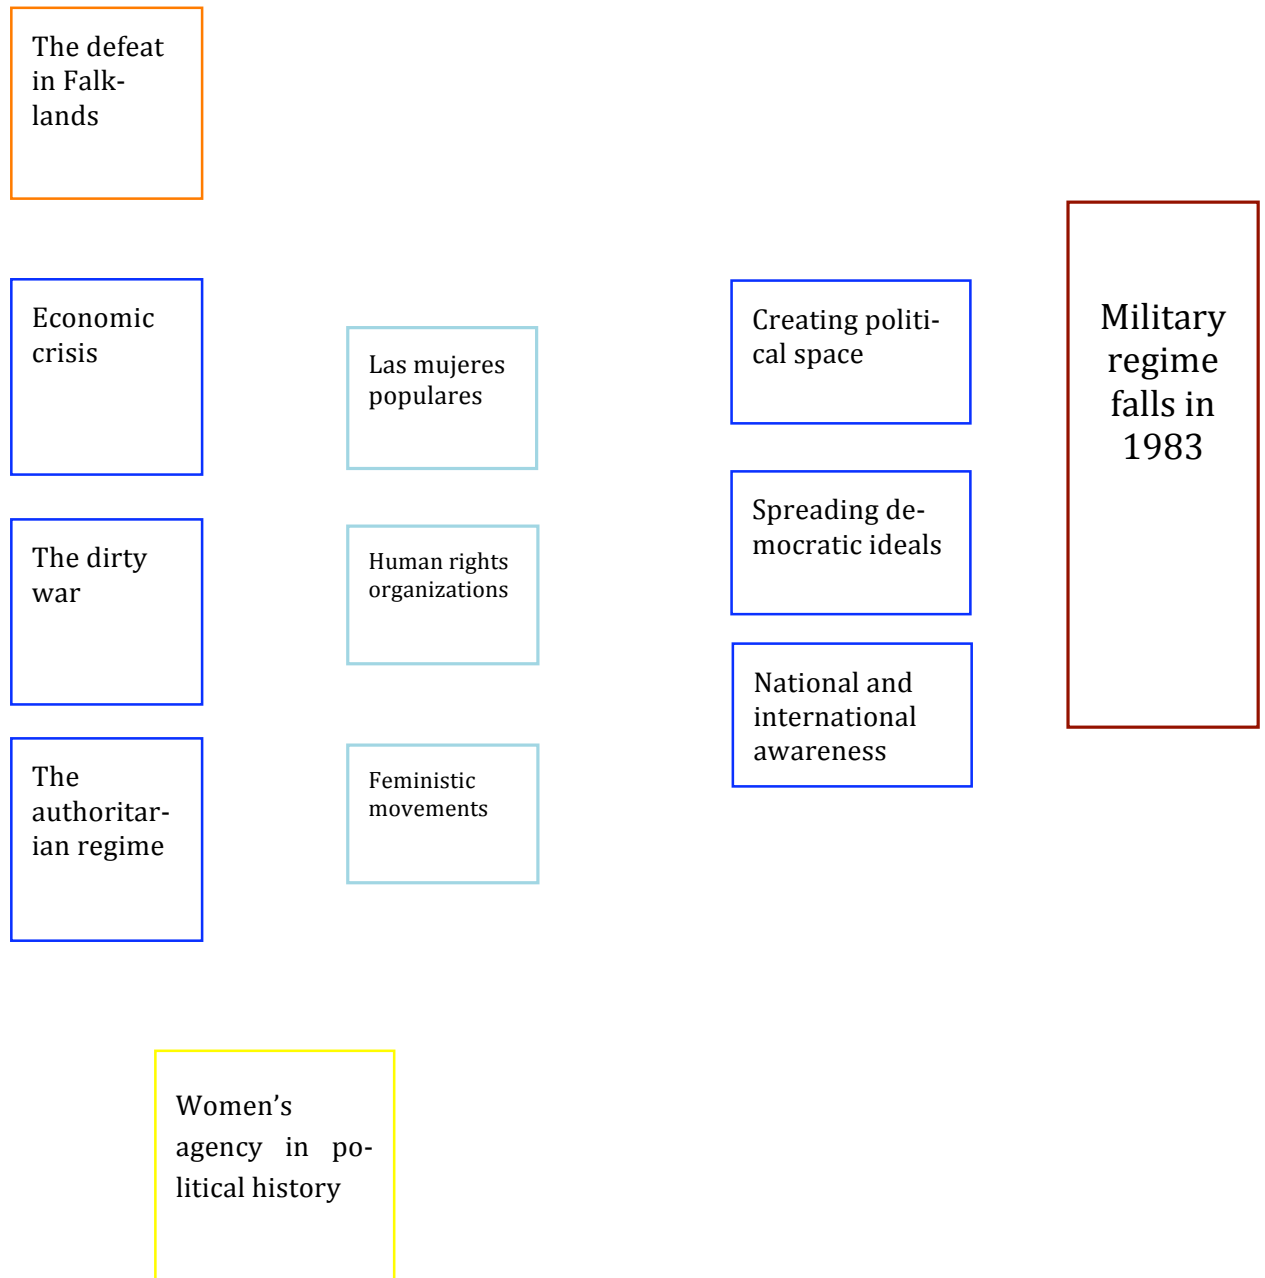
The defeat in Falklands

Economic crisis

The dirty war

The authoritarian regime

Las mujeres populares

Human rights organizations

Feministic movements

Creating political space

Spreading democratic ideals

National and international awareness

Military regime falls in 1983

Women's agency in political history